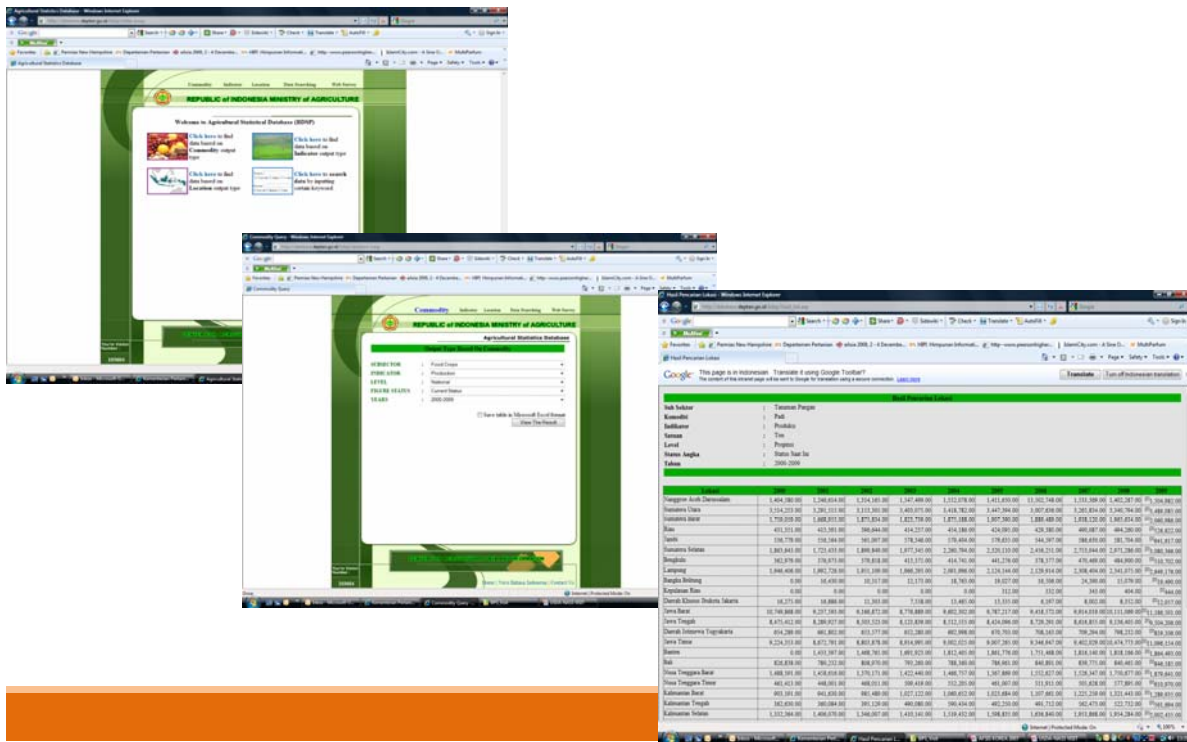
Agricultural Statistics Database - Windows Internet Explorer

Commodity Indicator Location Data Searching Web Survey

REPUBLIC of INDONESIA MINISTRY of AGRICULTURE

Welcome to Agricultural Statistical Database (BDSP)

Click here to find data based on Commodity output type

Click here to find data based on Indicator output type

Click here to find data based on Location output type

Click here to search data by inputing certain keyword

Commodity Query - Windows Internet Explorer

Commodity Indicator Location Data Searching Web Survey

REPUBLIC of INDONESIA MINISTRY of AGRICULTURE

Agricultural Statistics Database

Output Type Based On Commodity

SUBSECTOR : Food Crops
INDICATOR : Production
LEVEL : National
FIGURE STATUS : Current Status
YEARS : 2000-2009

Save table in Microsoft Excel format

View The Result

Home | Versi Bahasa Indonesia | Contact Us

Hasil Pencarian Lokasi - Windows Internet Explorer

Google This page is in Indonesian. Translate it using Google Toolbar?

Translate | Turn off Indonesian translation

Hasil Pencarian Lokasi

Sub Sektor : Tanaman Pangan
Komoditi : Padi
Indikator : Produksi
Satuan : Ton
Level : Propinsi
Status Angka : Status Saat Ini
Tahun : 2000-2009

Lokasi
Nanggroe Aceh Darussalam
Sumatera Utara
Sumatera Barat
Riau
Jambi
Sumatera Selatan
Bengkulu
Lampung
Bangka Belitung
Kepulauan Riau
Daerah Khusus Ibukota Jakarta
Jawa Barat
Jawa Tengah
Daerah Istimewa Yogyakarta
Jawa Timur
Banten
Bali
Nusa Tenggara Barat
Nusa Tenggara Timur
Kalimantan Barat
Kalimantan Tengah
Kalimantan Selatan

Internet | Protected Mode: On